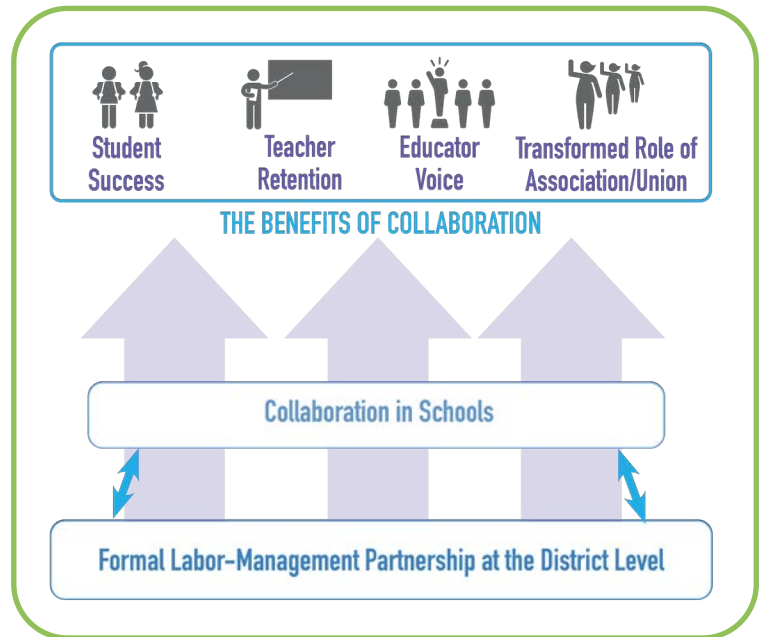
Student Success

Teacher Retention

Educator Voice

Transformed Role of Association/Union

THE BENEFITS OF COLLABORATION

Collaboration in Schools

Formal Labor-Management Partnership at the District Level